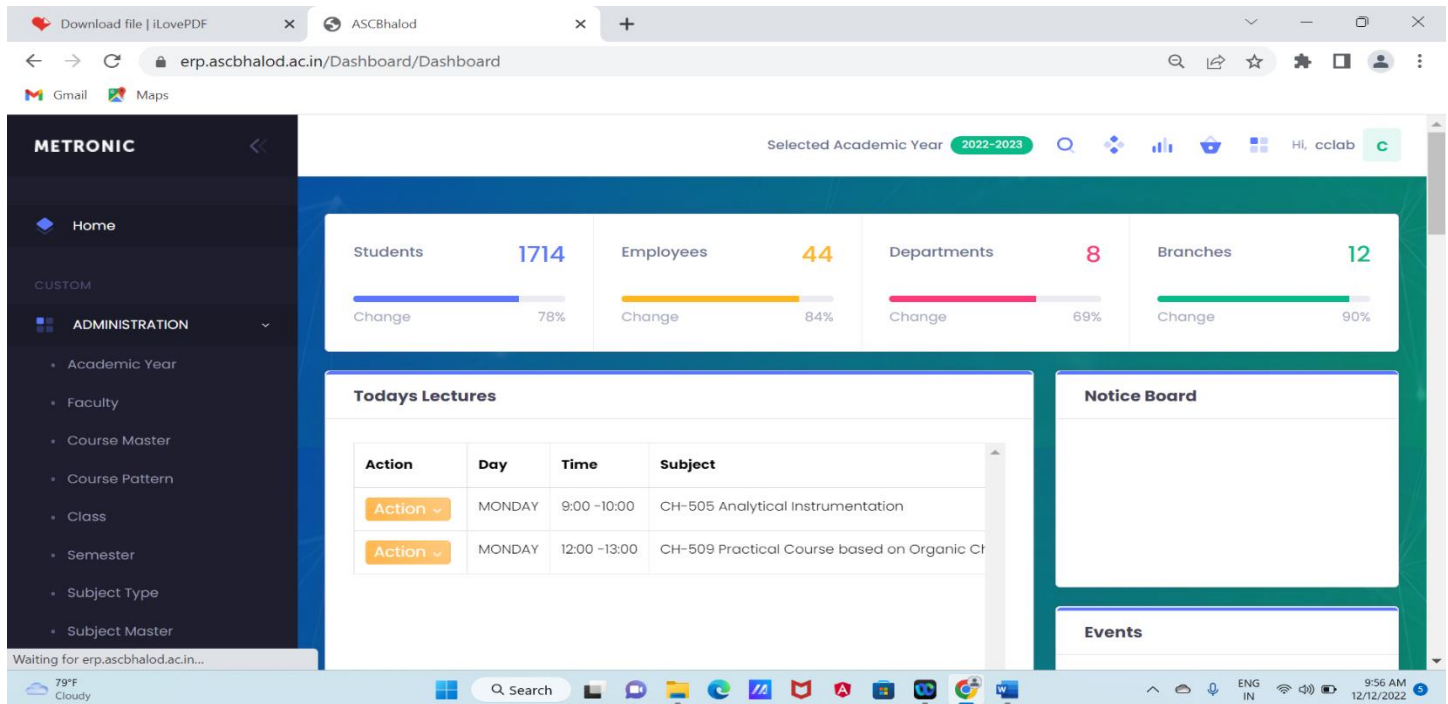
Download file | iLovePDF
ASCBhalod
erp.ascbhalod.ac.in/Dashboard/Dashboard
Gmail Maps

METRONIC

Home

CUSTOM

ADMINISTRATION

• Academic Year
• Faculty
• Course Master
• Course Pattern
• Class
• Semester
• Subject Type
• Subject Master

Selected Academic Year 2022-2023 Hi, cclab C

Students 1714
Change 78%

Employees 44
Change 84%

Departments 8
Change 69%

Branches 12
Change 90%

Todays Lectures

| Action | Day | Time | Subject |
|---|---|---|---|
| Action | MONDAY | 9:00 -10:00 | CH-505 Analytical Instrumentation |
| Action | MONDAY | 12:00 -13:00 | CH-509 Practical Course based on Organic Ch |

Notice Board

Events

Waiting for erp.ascbhalod.ac.in...

79°F Cloudy
Search
ENG IN
9:56 AM 12/12/2022